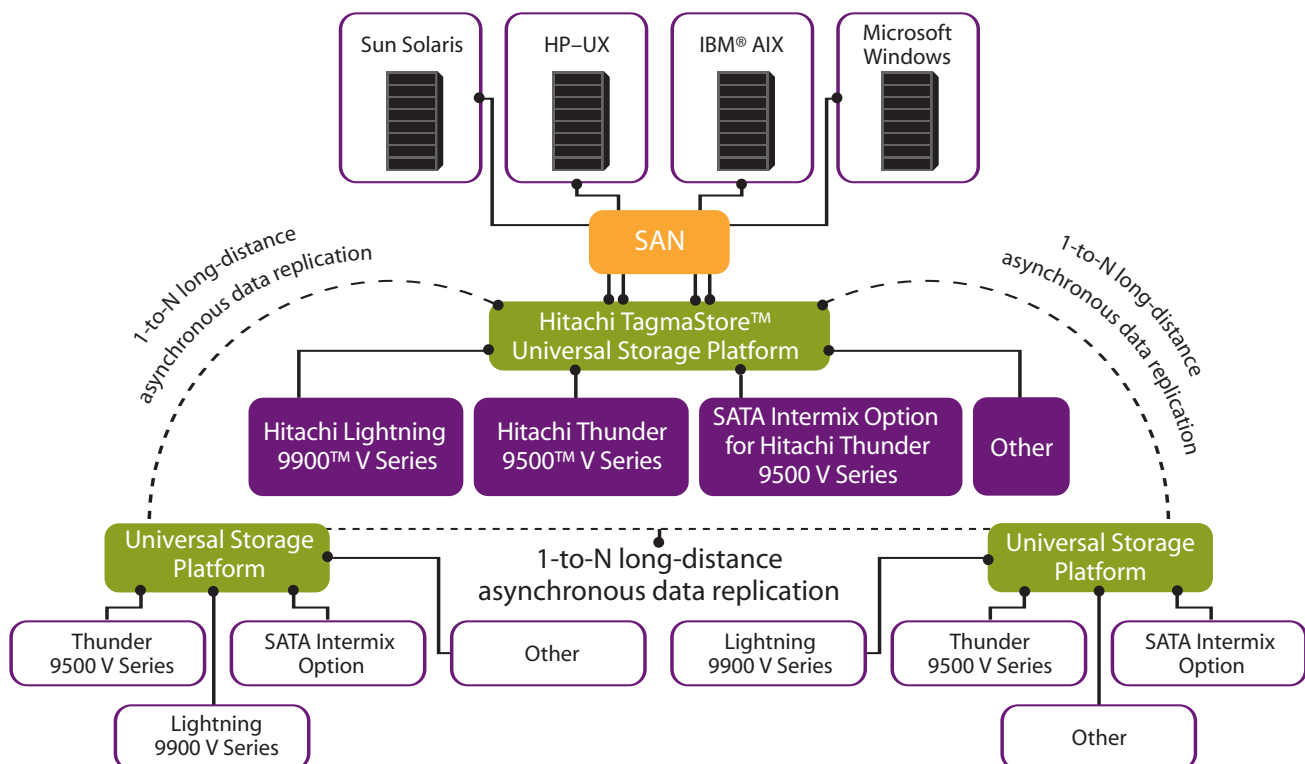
Sun Solaris

HP–UX

IBM® AIX

Microsoft Windows

SAN

1-to-N long-distance asynchronous data replication

1-to-N long-distance asynchronous data replication

Hitachi TagmaStore™ Universal Storage Platform

Hitachi Lightning 9900™ V Series

Hitachi Thunder 9500™ V Series

SATA Intermix Option for Hitachi Thunder 9500 V Series

Other

Universal Storage Platform

1-to-N long-distance asynchronous data replication

Universal Storage Platform

Thunder 9500 V Series

SATA Intermix Option

Other

Lightning 9900 V Series

Thunder 9500 V Series

SATA Intermix Option

Lightning 9900 V Series

Other